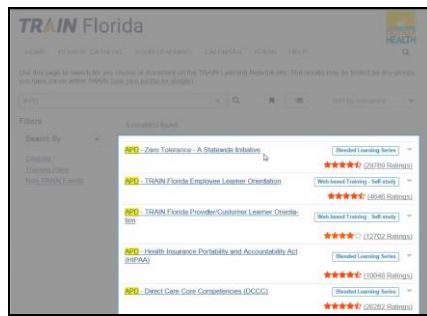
TRAIN Florida

HEALTH

HOME COURSE CATALOG YOUR LEARNING CALENDAR ADMIN HELP

Use this page to search for any course or document on the TRAIN Learning Network site. The results may be limited by any groups you have joined. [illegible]

APD

Filters

Search By

4 records found

APD - Zero Tolerance - A Statewide Initiative

Blended Learning Series

(29789 Ratings)

APD - TRAIN Florida Employee Learner Orientation

Web-based Training - Self-study

(4646 Ratings)

APD - TRAIN Florida Provider/Customer Learner Orientation

Web-based Training - Self-study

(12702 Ratings)

APD - Health Insurance Portability and Accountability Act (HIPAA)

Blended Learning Series

(10048 Ratings)

APD - Direct Care Core Competencies (DCCC)

Blended Learning Series

(26282 Ratings)